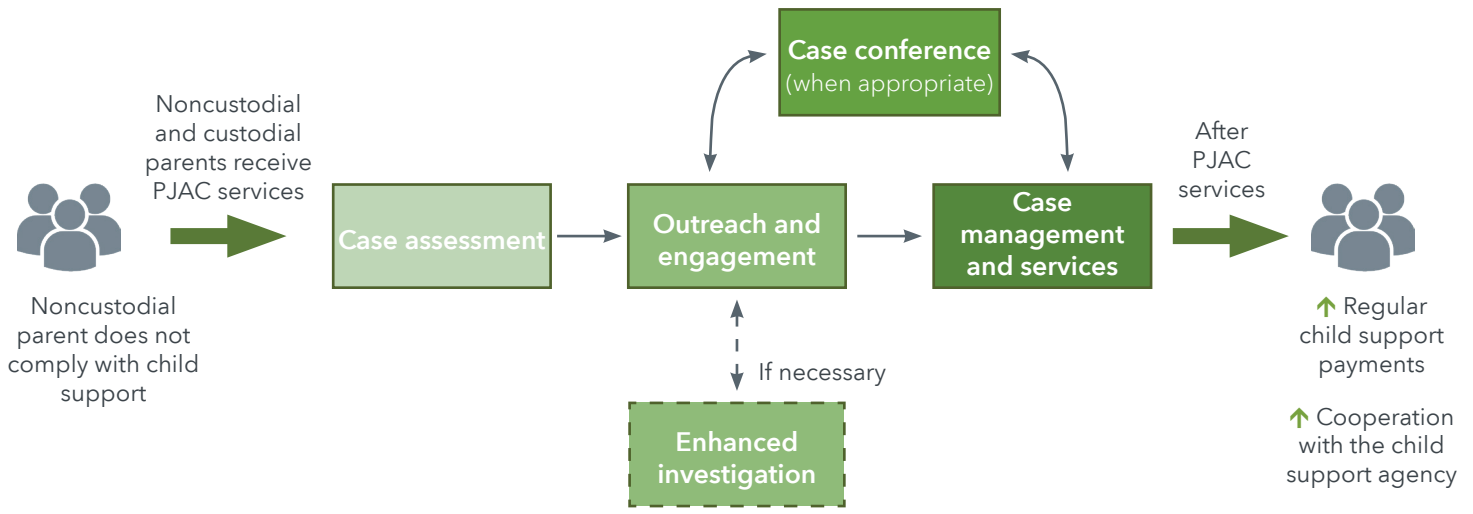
Noncustodial parent does not comply with child support

Noncustodial and custodial parents receive PJAC services

Case assessment

Outreach and engagement

Case conference (when appropriate)

If necessary

Enhanced investigation

Case management and services

After PJAC services

↑ Regular child support payments

↑ Cooperation with the child support agency